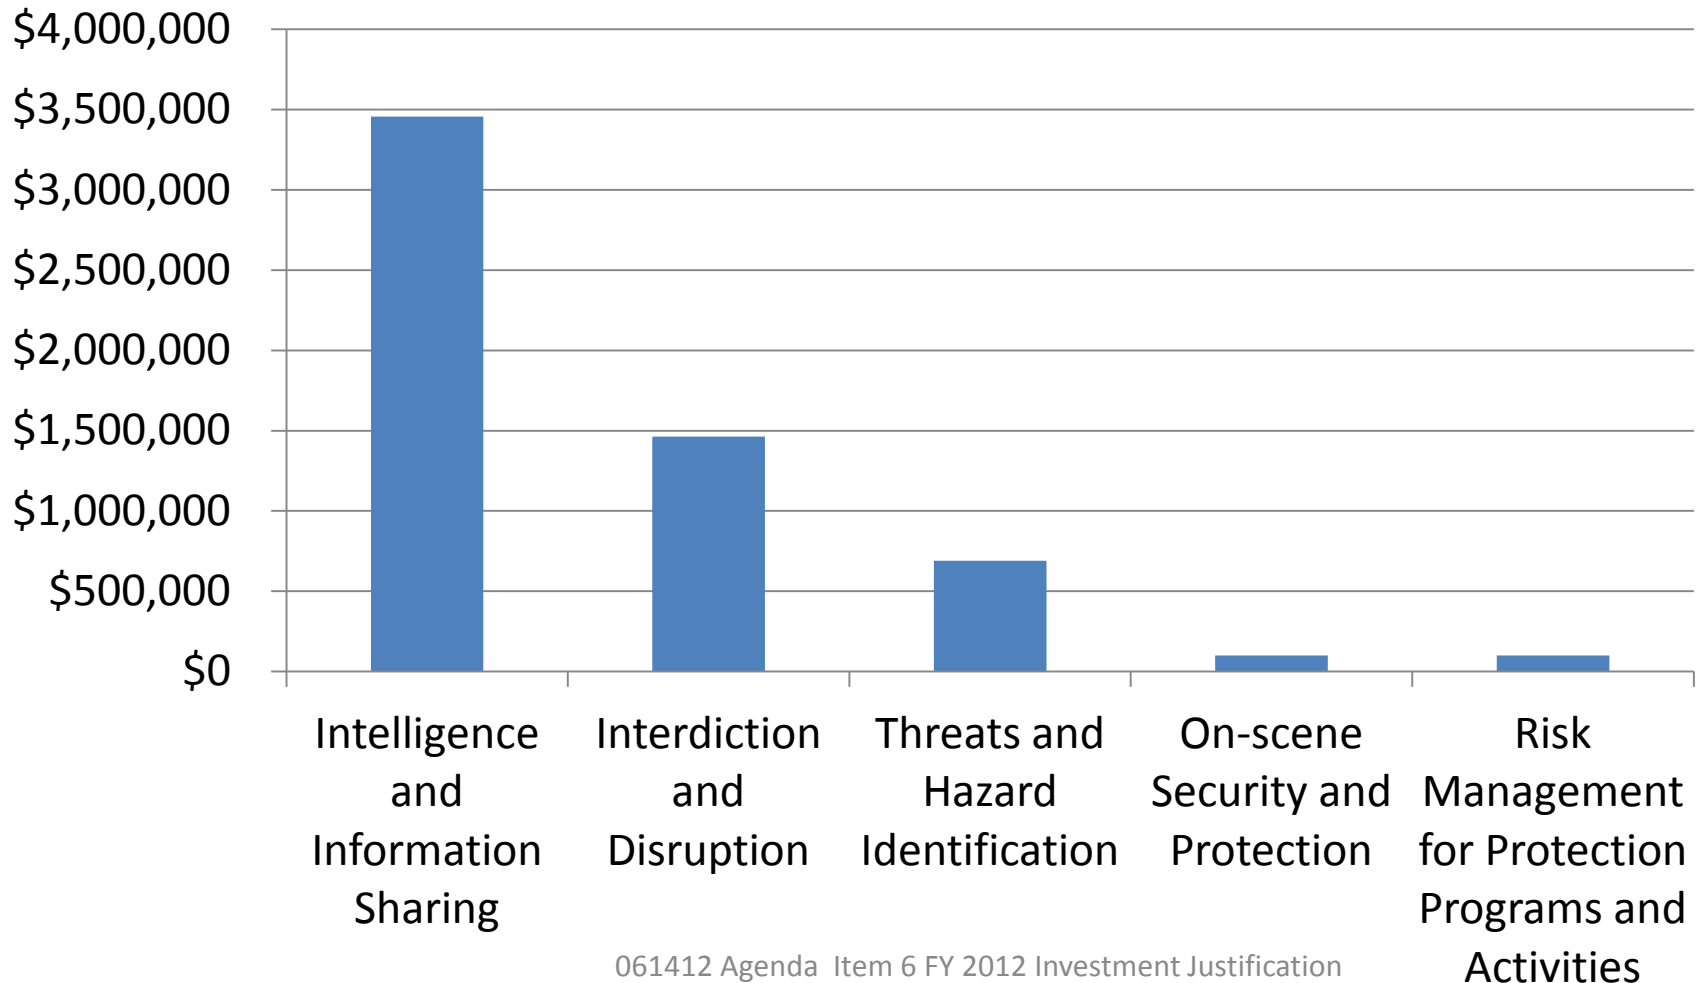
$4,000,000
$3,500,000
$3,000,000
$2,500,000
$2,000,000
$1,500,000
$1,000,000
$500,000
$0

Intelligence and Information Sharing
Interdiction and Disruption
Threats and Hazard Identification
On-scene Security and Protection
Risk Management for Protection Programs and Activities

061412 Agenda Item 6 FY 2012 Investment Justification